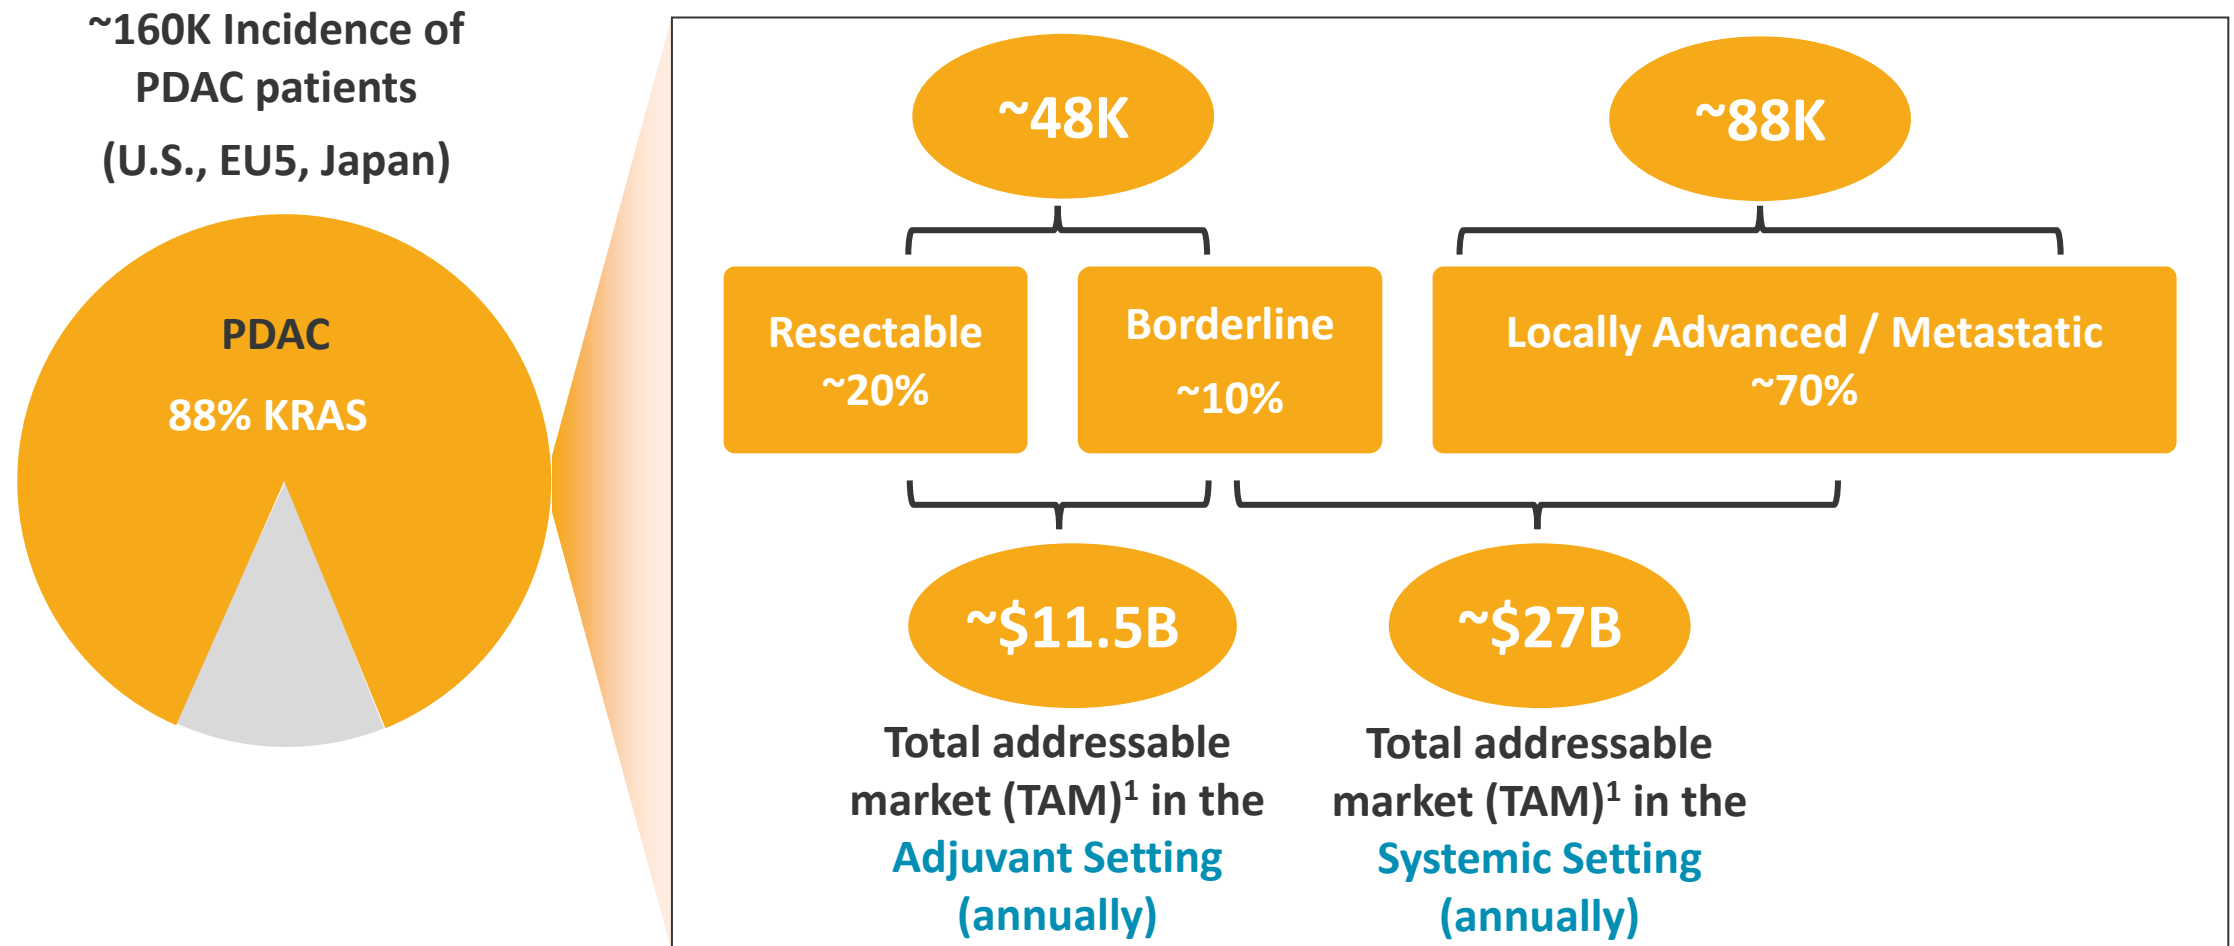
~160K Incidence of PDAC patients

(U.S., EU5, Japan)

PDAC

88% KRAS

~48K

~88K

Resectable
~20%

Borderline
~10%

Locally Advanced / Metastatic
~70%

~$11.5B

~$27B

Total addressable market (TAM)$^1$ in the Adjuvant Setting (annually)

Total addressable market (TAM)$^1$ in the Systemic Setting (annually)